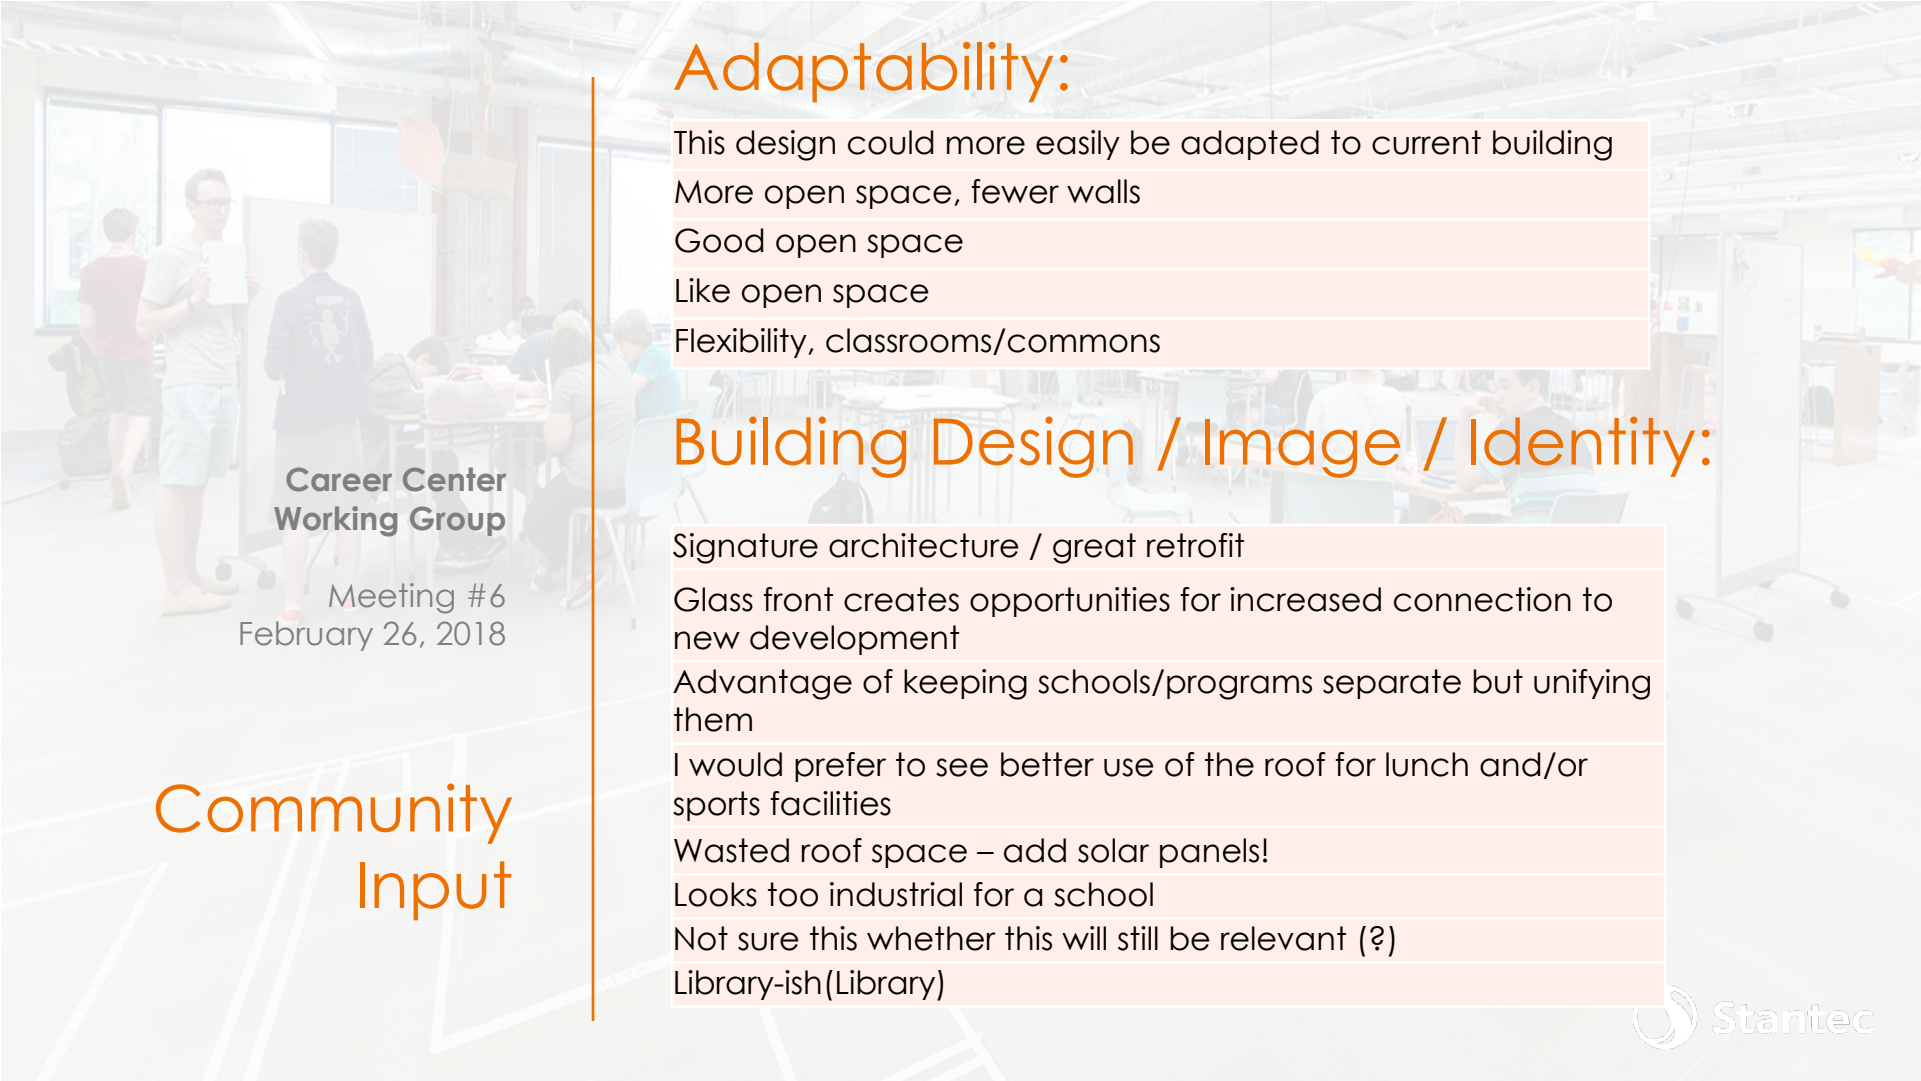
Career Center
Working Group

Meeting #6
February 26, 2018

Community Input

Adaptability:

| This design could more easily be adapted to current building |
|---|
| More open space, fewer walls |
| Good open space |
| Like open space |
| Flexibility, classrooms/commons |

Building Design / Image / Identity:

| Signature architecture / great retrofit |
|---|
| Glass front creates opportunities for increased connection to new development |
| Advantage of keeping schools/programs separate but unifying them |
| I would prefer to see better use of the roof for lunch and/or sports facilities |
| Wasted roof space – add solar panels! |
| Looks too industrial for a school |
| Not sure this whether this will still be relevant (?) |
| Library-ish(Library) |

Stantec